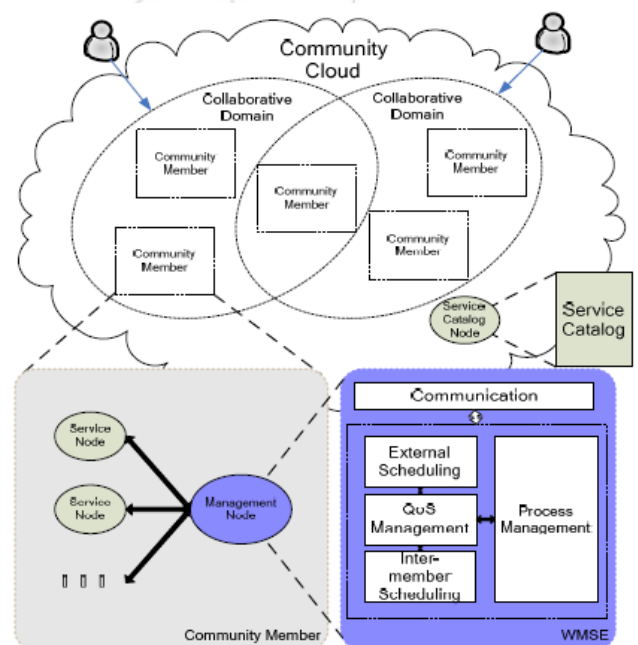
Community Cloud

Collaborative Domain

Collaborative Domain

Community Member

Community Member

Community Member

Community Member

Community Member

Service Catalog Node

Service Catalog

Service Node

Service Node

Management Node

Community Member

Communication

External Scheduling

QoS Management

Inter-member Scheduling

Process Management

WMSE